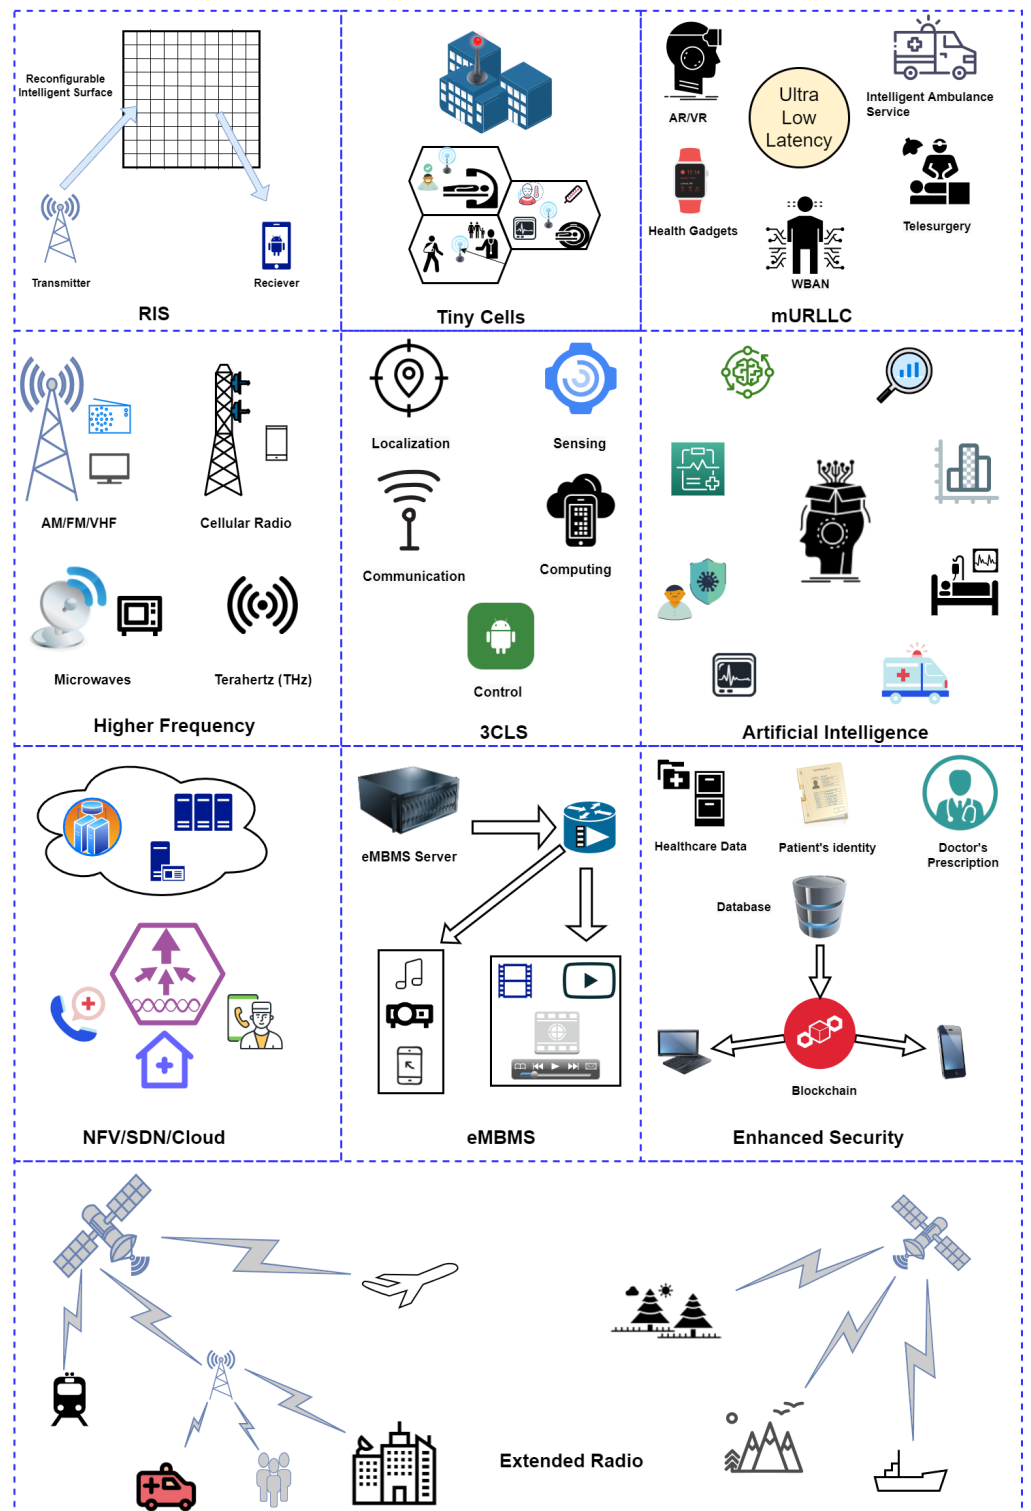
Reconfigurable Intelligent Surface

Transmitter

Reciever

RIS

Tiny Cells

AR/VR

Ultra Low Latency

Intelligent Ambulance Service

Health Gadgets

Telesurgery

WBAN

mURLLC

AM/FM/VHF

Cellular Radio

Microwaves

Terahertz (THz)

Higher Frequency

Localization

Sensing

Communication

Computing

Control

3CLS

Artificial Intelligence

eMBMS Server

NFV/SDN/Cloud

eMBMS

Healthcare Data

Patient's identity

Doctor's Prescription

Database

Blockchain

Enhanced Security

Extended Radio